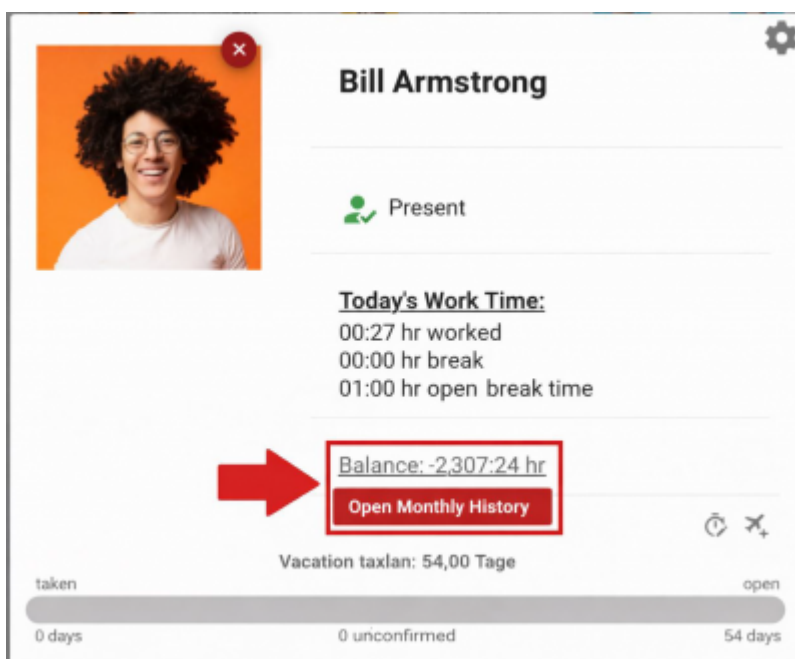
Bill Armstrong

Present

Today's Work Time:
00:27 hr worked
00:00 hr break
01:00 hr open break time

Balance: -2,307:24 hr

Open Monthly History

Vacation taxlan: 54,00 Tage

taken

open

0 days

0 unconfirmed

54 days